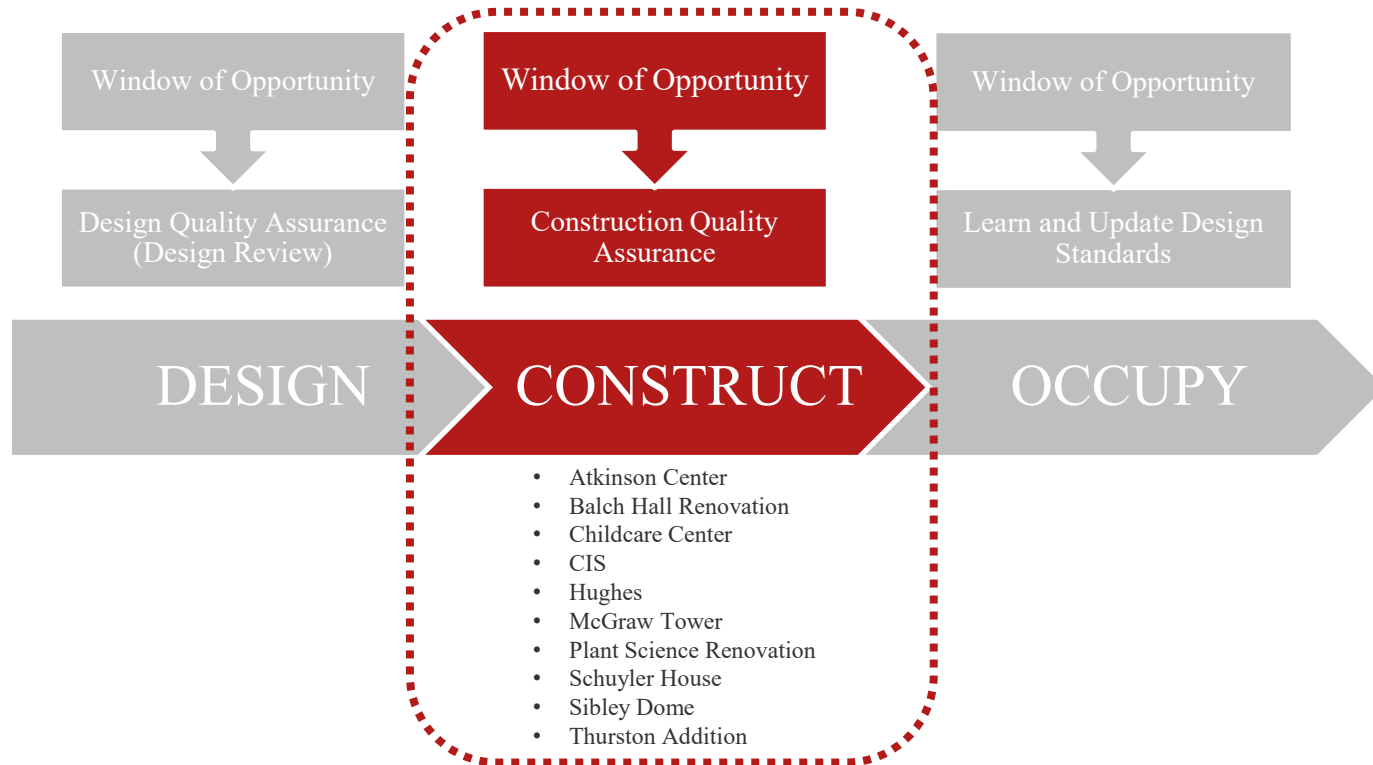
Window of Opportunity

Design Quality Assurance (Design Review)

Window of Opportunity

Construction Quality Assurance

Window of Opportunity

Learn and Update Design Standards

DESIGN

CONSTRUCT

OCCUPY

- Atkinson Center
- Balch Hall Renovation
- Childcare Center
- CIS
- Hughes
- McGraw Tower
- Plant Science Renovation
- Schuyler House
- Sibley Dome
- Thurston Addition